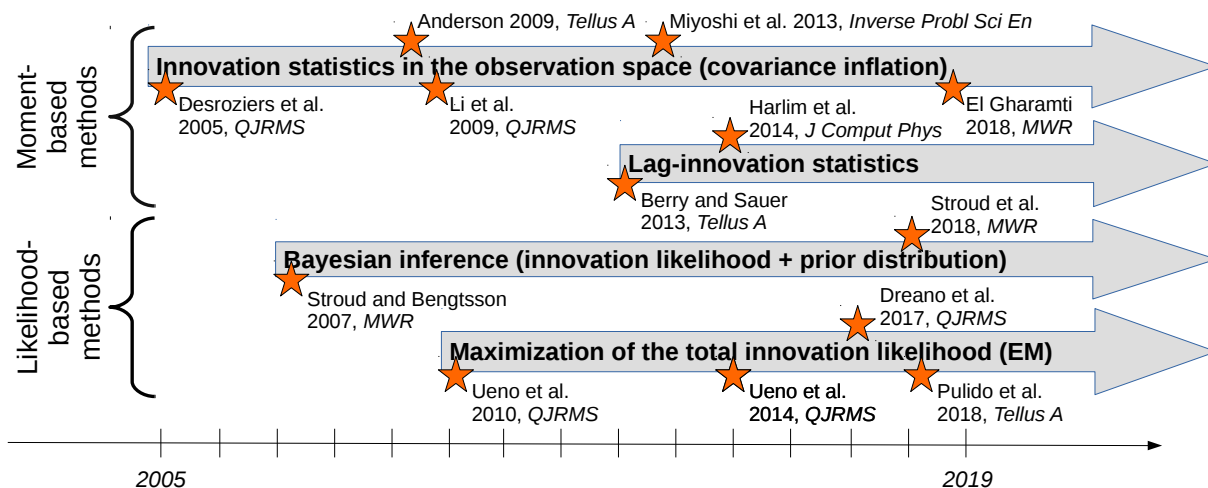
Moment-based methods

Likelihood-based methods

Anderson 2009, *Tellus A*

Miyoshi et al. 2013, *Inverse Probl Sci En*

Innovation statistics in the observation space (covariance inflation)

Desroziers et al. 2005, *QJRMS*

Li et al. 2009, *QJRMS*

Harlim et al. 2014, *J Comput Phys*

El Gharamti 2018, *MWR*

Lag-innovation statistics

Berry and Sauer 2013, *Tellus A*

Stroud et al. 2018, *MWR*

Bayesian inference (innovation likelihood + prior distribution)

Stroud and Bengtsson 2007, *MWR*

Dreano et al. 2017, *QJRMS*

Maximization of the total innovation likelihood (EM)

Ueno et al. 2010, *QJRMS*

Ueno et al. 2014, *QJRMS*

Pulido et al. 2018, *Tellus A*

*2005*

*2019*